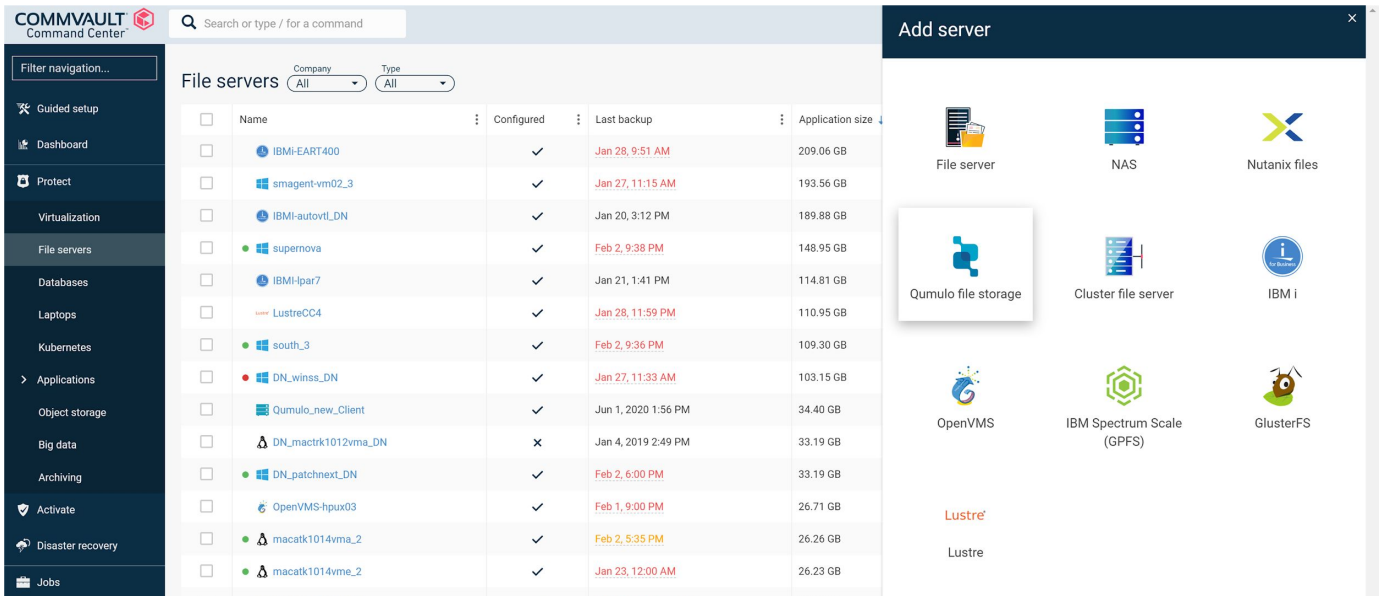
COMMVAULT
Command Center

Search or type / for a command

Filter navigation...

Guided setup
Dashboard
Protect
Virtualization
File servers
Databases
Laptops
Kubernetes
Applications
Object storage
Big data
Archiving
Activate
Disaster recovery
Jobs

File servers Company All Type All

| | Name | Configured | Last backup | Application size |
|---|---|---|---|---|
| | IBMi-EART400 | ✓ | Jan 28, 9:51 AM | 209.06 GB |
| | smagent-vm02_3 | ✓ | Jan 27, 11:15 AM | 193.56 GB |
| | IBMi-autovtl_DN | ✓ | Jan 20, 3:12 PM | 189.88 GB |
| | supernova | ✓ | Feb 2, 9:38 PM | 148.95 GB |
| | IBMi-lpar7 | ✓ | Jan 21, 1:41 PM | 114.81 GB |
| | LustreCC4 | ✓ | Jan 28, 11:59 PM | 110.95 GB |
| | south_3 | ✓ | Feb 2, 9:36 PM | 109.30 GB |
| | DN_winss_DN | ✓ | Jan 27, 11:33 AM | 103.15 GB |
| | Qumulo_new_Client | ✓ | Jun 1, 2020 1:56 PM | 34.40 GB |
| | DN_mactrk1012vma_DN | × | Jan 4, 2019 2:49 PM | 33.19 GB |
| | DN_patchnext_DN | ✓ | Feb 2, 6:00 PM | 33.19 GB |
| | OpenVMS-hpux03 | ✓ | Feb 1, 9:00 PM | 26.71 GB |
| | macatk1014vma_2 | ✓ | Feb 2, 5:35 PM | 26.26 GB |
| | macatk1014vme_2 | ✓ | Jan 23, 12:00 AM | 26.23 GB |

Add server
×

File server
NAS
Nutanix files
Qumulo file storage
Cluster file server
IBM i
OpenVMS
IBM Spectrum Scale (GPFS)
GlusterFS
Lustre
Lustre